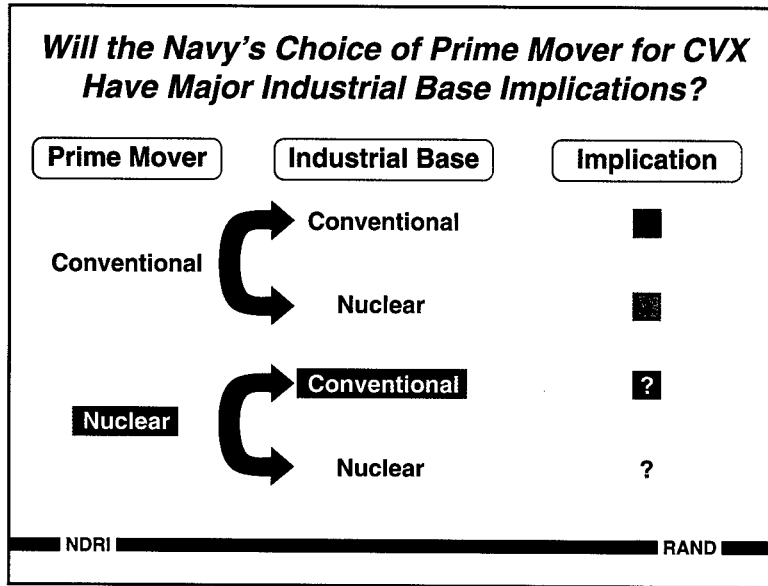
Will the Navy's Choice of Prime Mover for CVX Have Major Industrial Base Implications?

| Prime Mover | Industrial Base | Implication |
|---|---|---|
| Conventional | Conventional | |
| | Nuclear | |
| Nuclear | Conventional | ? |
| | Nuclear | ? |

NDRI

RAND